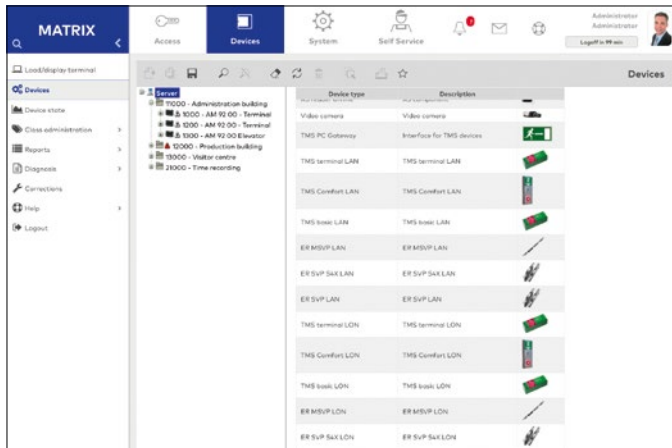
MATRIX

Access Devices System Self Service

Administrator
Administrator
Logoff in 99 min

Load/display terminal
Devices
Device state
Class administration
Reports
Diagnosis
Corrections
Help
Logout

Devices

Server
11000 - Administration building
10000 - AM 92 00 - Terminal
1200 - AM 92 00 - Terminal
1300 - AM 92 00 Elevator
12000 - Production building
13000 - Visitor centre
21000 - Time recording

| Device type | Description |
|---|---|
| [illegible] | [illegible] |
| Video camera | Video camera |
| TMS PC Gateway | Interface for TMS devices |
| TMS terminal LAN | TMS terminal LAN |
| TMS Comfort LAN | TMS Comfort LAN |
| TMS basic LAN | TMS basic LAN |
| ER MSVP LAN | ER MSVP LAN |
| ER SVP S4X LAN | ER SVP S4X LAN |
| ER SVP LAN | ER SVP LAN |
| TMS terminal LON | TMS terminal LON |
| TMS Comfort LON | TMS Comfort LON |
| TMS basic LON | TMS basic LON |
| ER MSVP LON | ER MSVP LON |
| ER SVP S4X LON | ER SVP S4X LON |